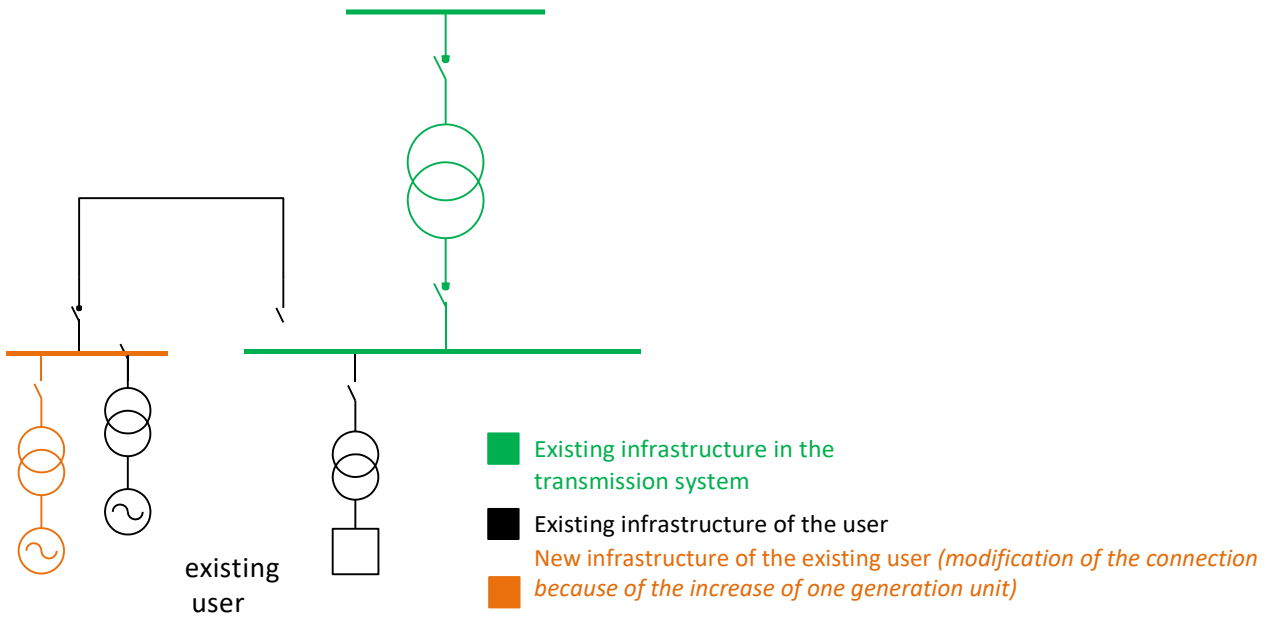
existing user

Existing infrastructure in the transmission system

Existing infrastructure of the user

New infrastructure of the existing user *(modification of the connection because of the increase of one generation unit)*